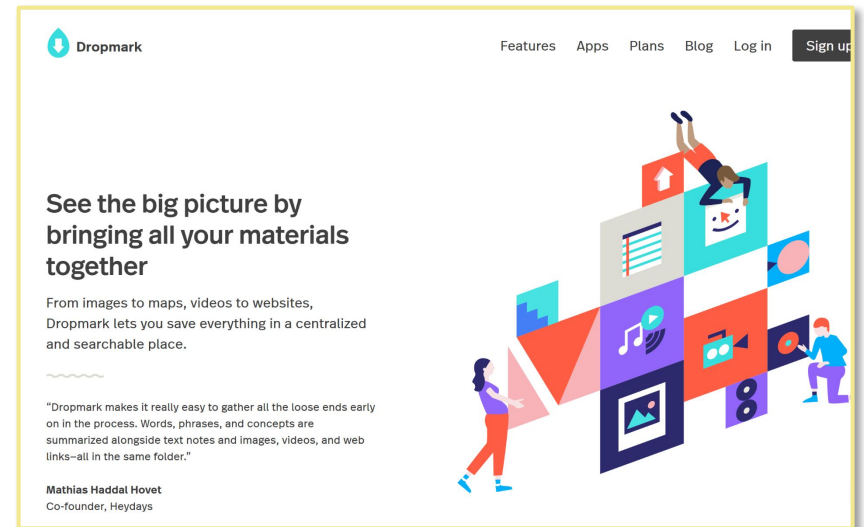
Dropmark

Features Apps Plans Blog Log in Sign up

See the big picture by bringing all your materials together

From images to maps, videos to websites, Dropmark lets you save everything in a centralized and searchable place.

“Dropmark makes it really easy to gather all the loose ends early on in the process. Words, phrases, and concepts are summarized alongside text notes and images, videos, and web links—all in the same folder.”

Mathias Haddal Hovet
Co-founder, Heydays